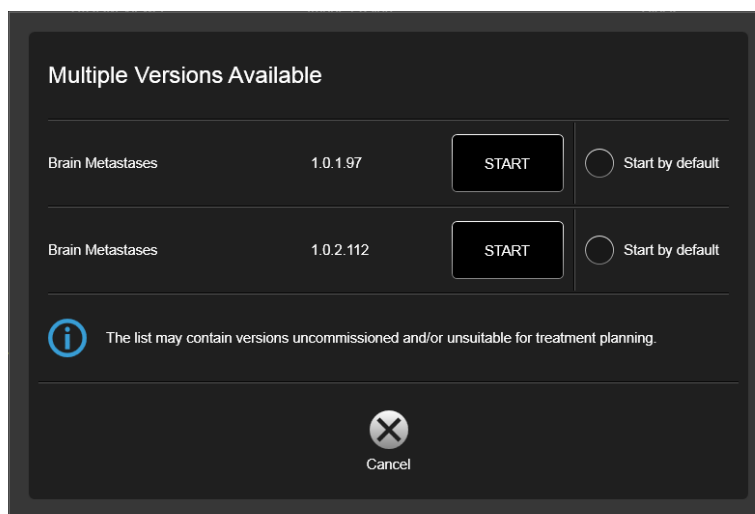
Multiple Versions Available

| Brain Metastases | 1.0.1.97 | START | Start by default |
|---|---|---|---|
| Brain Metastases | 1.0.2.112 | START | Start by default |

The list may contain versions uncommissioned and/or unsuitable for treatment planning.

Cancel